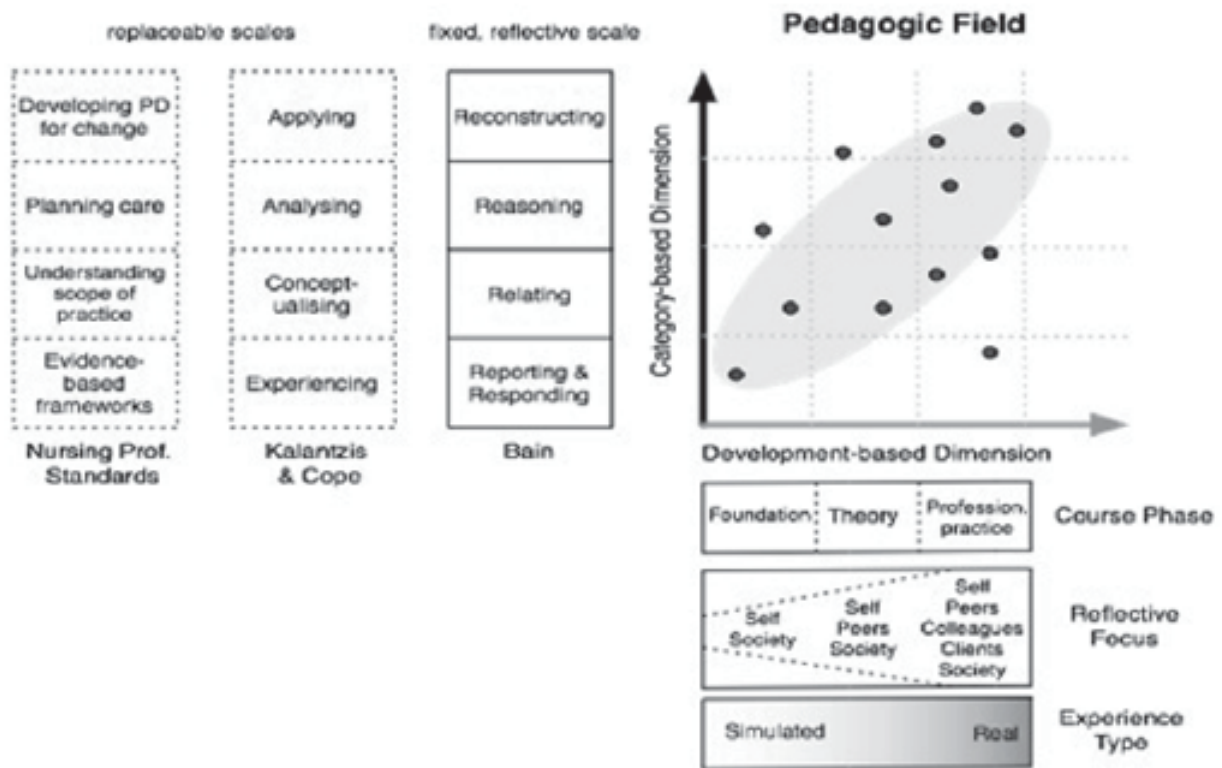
replaceable scales

fixed, reflective scale

Pedagogic Field

Developing PD for change

Planning care

Understanding scope of practice

Evidence-based frameworks

Nursing Prof. Standards

Applying

Analysing

Conceptualising

Experiencing

Kalantzis & Cope

Reconstructing

Reasoning

Relating

Reporting & Responding

Bain

Category-based Dimension

Development-based Dimension

| Foundation | Theory | Profession. practice |
|---|---|---|

Course Phase

| Self Society | Self Peers Society | Self Peers Colleagues Clients Society |
|---|---|---|

Reflective Focus

Simulated

Real

Experience Type